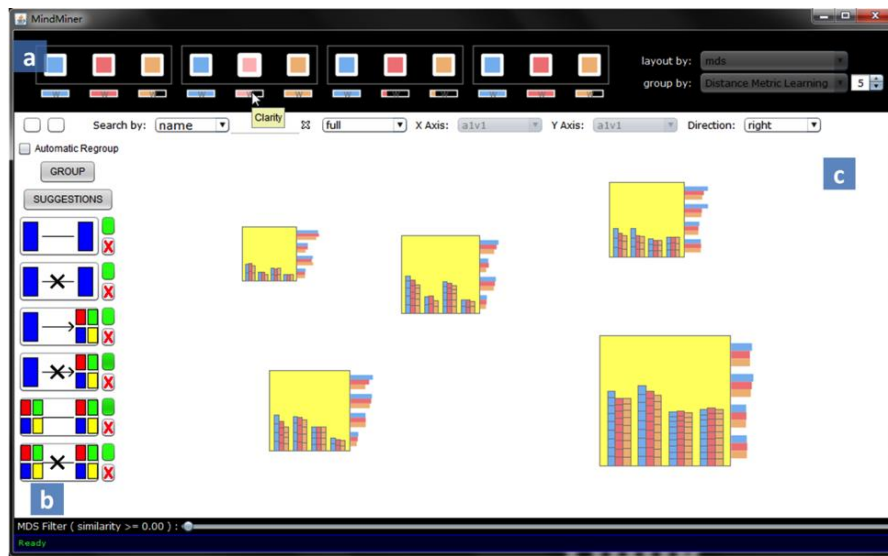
MindMiner

a

W W W W W W W W W W W W

Clarity

layout by: mds

group by: Distance Metric Learning 5

Search by: name full X Axis: a1v1 Y Axis: a1v1 Direction: right

Automatic Regroup

GROUP

SUGGESTIONS

c

b

MDS Filter ( similarity >= 0.00 ) :

Ready